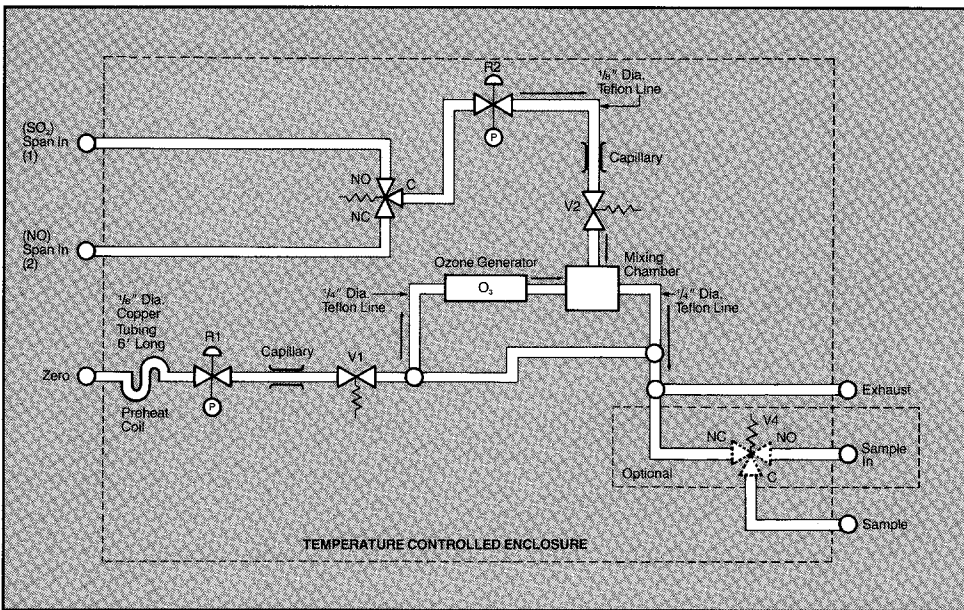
R2
$\frac{1}{8}$" Dia. Teflon Line

($SO_2$) Span In (1)

P

Capillary

NO
C
NC

V2

(NO) Span In (2)

Ozone Generator

Mixing Chamber

$\frac{1}{4}$" Dia. Teflon Line

$O_3$

$\frac{1}{4}$" Dia. Teflon Line

$\frac{1}{8}$" Dia. Copper Tubing 6' Long

R1

Capillary

Zero

V1

P

Preheat Coil

Exhaust

V4
NC
NO

Sample In

Optional

C

Sample

TEMPERATURE CONTROLLED ENCLOSURE